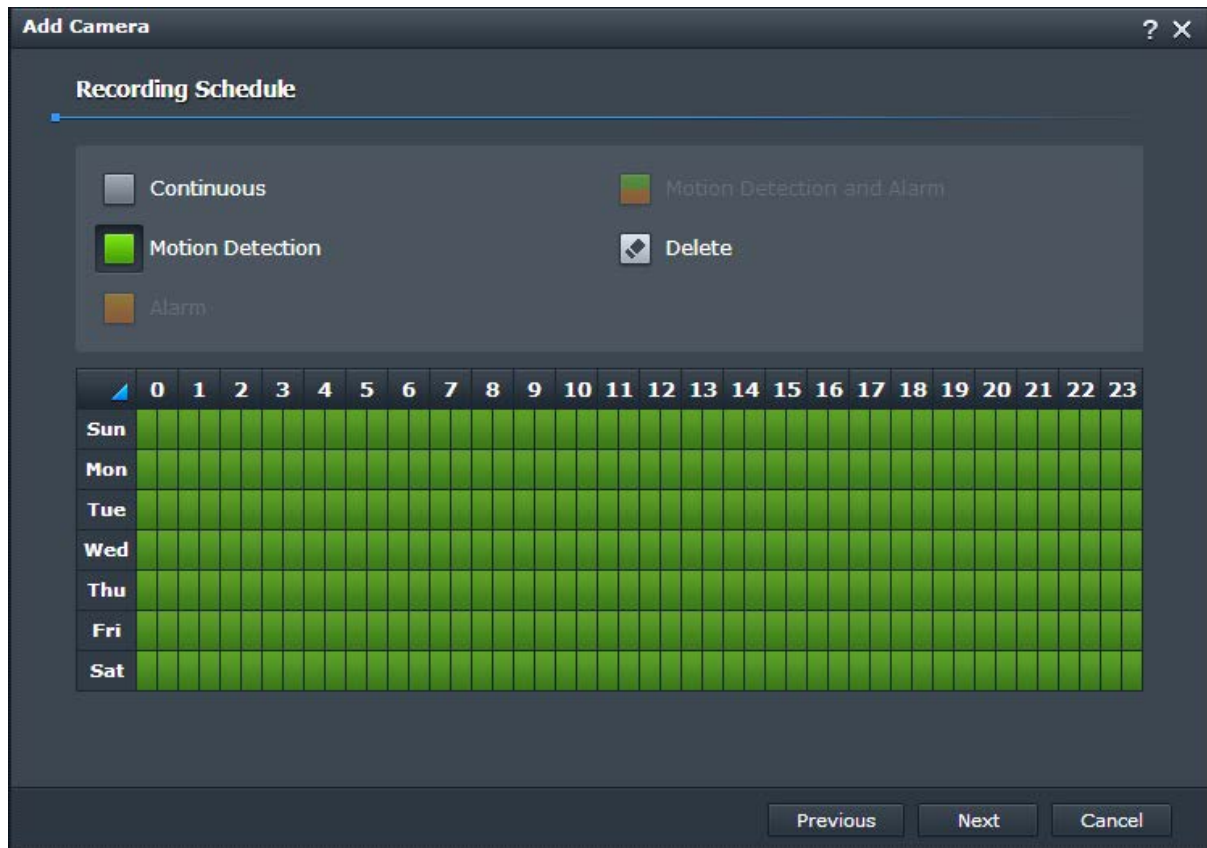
Add Camera

? ✕

Recording Schedule

Continuous

Motion Detection and Alarm

Motion Detection

Delete

Alarm

| | 0 | 1 | 2 | 3 | 4 | 5 | 6 | 7 | 8 | 9 | 10 | 11 | 12 | 13 | 14 | 15 | 16 | 17 | 18 | 19 | 20 | 21 | 22 | 23 |
|---|---|---|---|---|---|---|---|---|---|---|---|---|---|---|---|---|---|---|---|---|---|---|---|---|
| Sun | | | | | | | | | | | | | | | | | | | | | | | | |
| Mon | | | | | | | | | | | | | | | | | | | | | | | | |
| Tue | | | | | | | | | | | | | | | | | | | | | | | | |
| Wed | | | | | | | | | | | | | | | | | | | | | | | | |
| Thu | | | | | | | | | | | | | | | | | | | | | | | | |
| Fri | | | | | | | | | | | | | | | | | | | | | | | | |
| Sat | | | | | | | | | | | | | | | | | | | | | | | | |

Previous Next Cancel